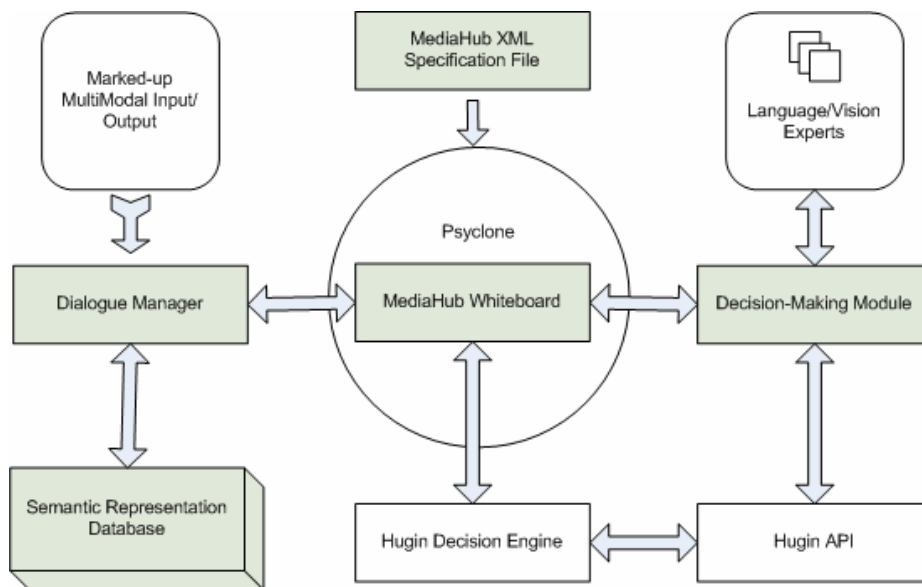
Marked-up MultiModal Input/ Output

MediaHub XML Specification File

Language/Vision Experts

Psyclone

Dialogue Manager

MediaHub Whiteboard

Decision-Making Module

Semantic Representation Database

Hugin Decision Engine

Hugin API